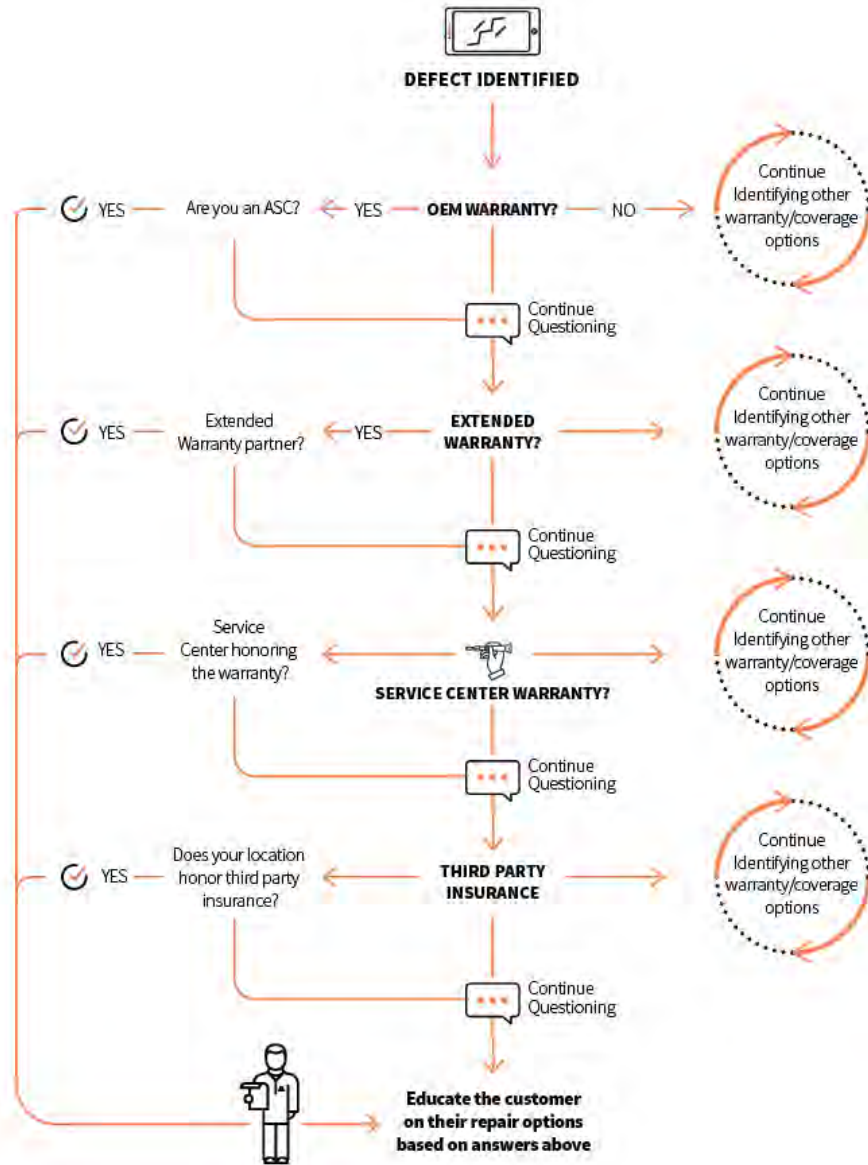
DEFECT IDENTIFIED

YES — Are you an ASC? — YES — OEM WARRANTY? — NO — Continue Identifying other warranty/coverage options

Continue Questioning

YES — Extended Warranty partner? — YES — EXTENDED WARRANTY? — Continue Identifying other warranty/coverage options

Continue Questioning

YES — Service Center honoring the warranty? — SERVICE CENTER WARRANTY? — Continue Identifying other warranty/coverage options

Continue Questioning

YES — Does your location honor third party insurance? — THIRD PARTY INSURANCE — Continue Identifying other warranty/coverage options

Continue Questioning

Educate the customer on their repair options based on answers above